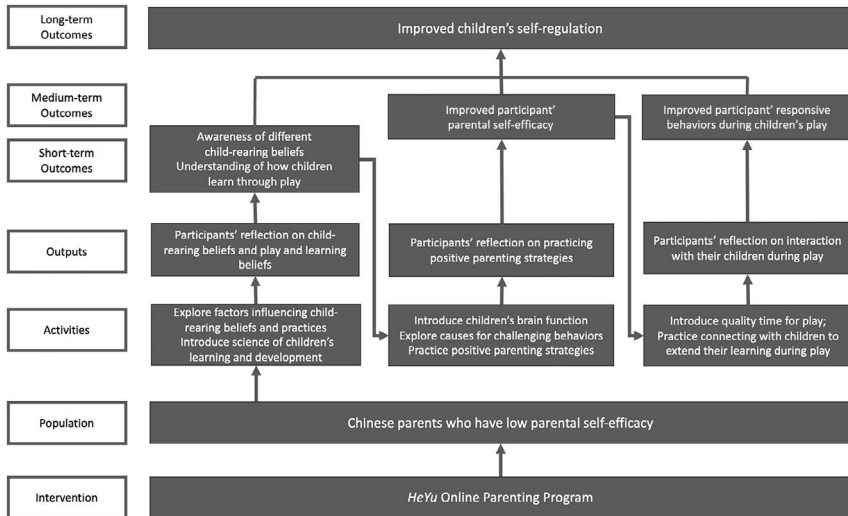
Long-term Outcomes

Improved children's self-regulation

Medium-term Outcomes

Improved participant' parental self-efficacy

Improved participant' responsive behaviors during children's play

Short-term Outcomes

Awareness of different child-rearing beliefs
Understanding of how children learn through play

Outputs

Participants' reflection on child-rearing beliefs and play and learning beliefs

Participants' reflection on practicing positive parenting strategies

Participants' reflection on interaction with their children during play

Activities

Explore factors influencing child-rearing beliefs and practices
Introduce science of children's learning and development

Introduce children's brain function
Explore causes for challenging behaviors
Practice positive parenting strategies

Introduce quality time for play;
Practice connecting with children to extend their learning during play

Population

Chinese parents who have low parental self-efficacy

Intervention

*HeYu* Online Parenting Program